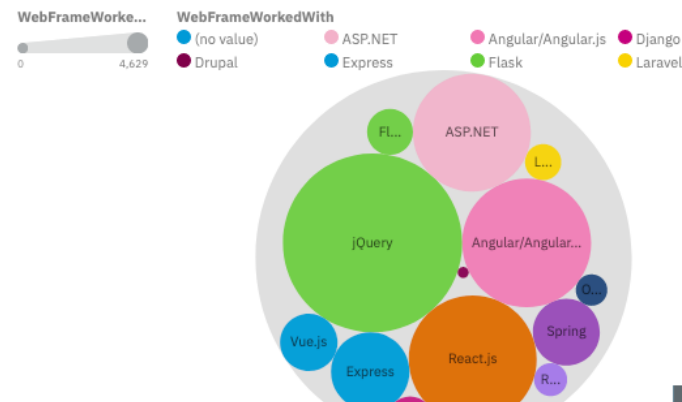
WebFrameWorke...

0 4,629

WebFrameWorkedWith

(no value)
ASP.NET
Angular/Angular.js
Django
Drupal
Express
Flask
Laravel

Fl...
ASP.NET
L...
jQuery
Angular/Angular...
O...
Spring
Vue.js
Express
React.js
R...